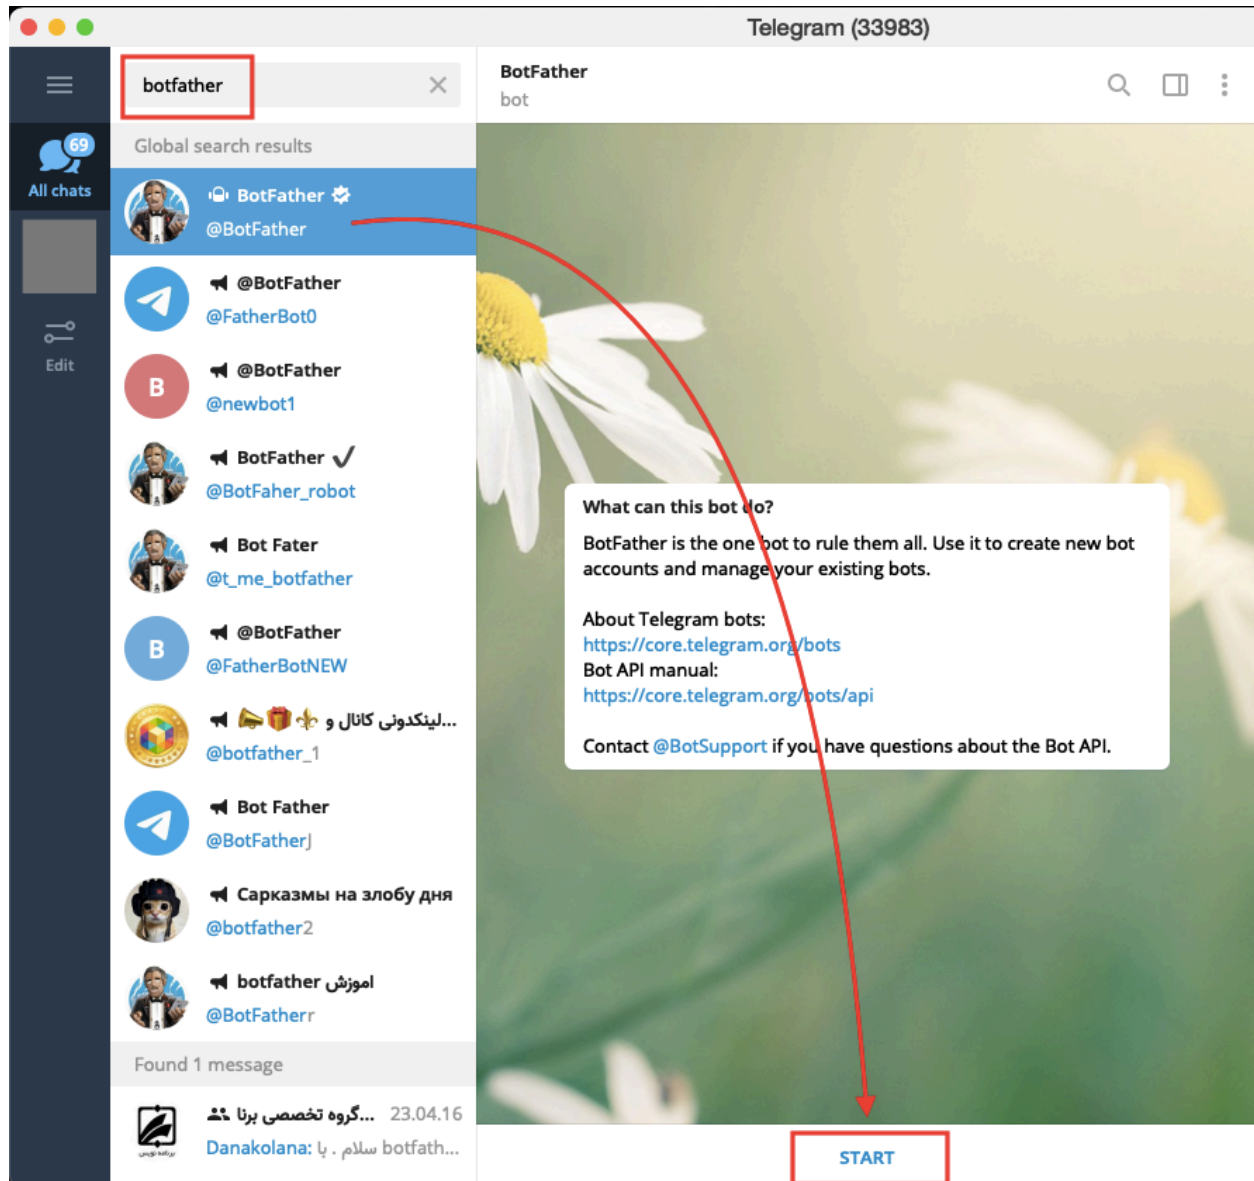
Telegram (33983)

69
All chats

Edit

botfather

Global search results

BotFather
@BotFather

@BotFather
@FatherBot0

B
@BotFather
@newbot1

BotFather ✓
@BotFaher_robot

Bot Fater
@t_me_botfather

B
@BotFather
@FatherBotNEW

لینکدونی کانال و...
@botfather_1

Bot Father
@BotFatherJ

Сарказмы на злобу дня
@botfather2

botfather اموزش
@BotFatherr

Found 1 message

گروه تخصصی برنا... 23.04.16
Danakolana: سلام . با botfath...

BotFather
bot

What can this bot do?

BotFather is the one bot to rule them all. Use it to create new bot accounts and manage your existing bots.

About Telegram bots:
https://core.telegram.org/bots
Bot API manual:
https://core.telegram.org/bots/api

Contact @BotSupport if you have questions about the Bot API.

START